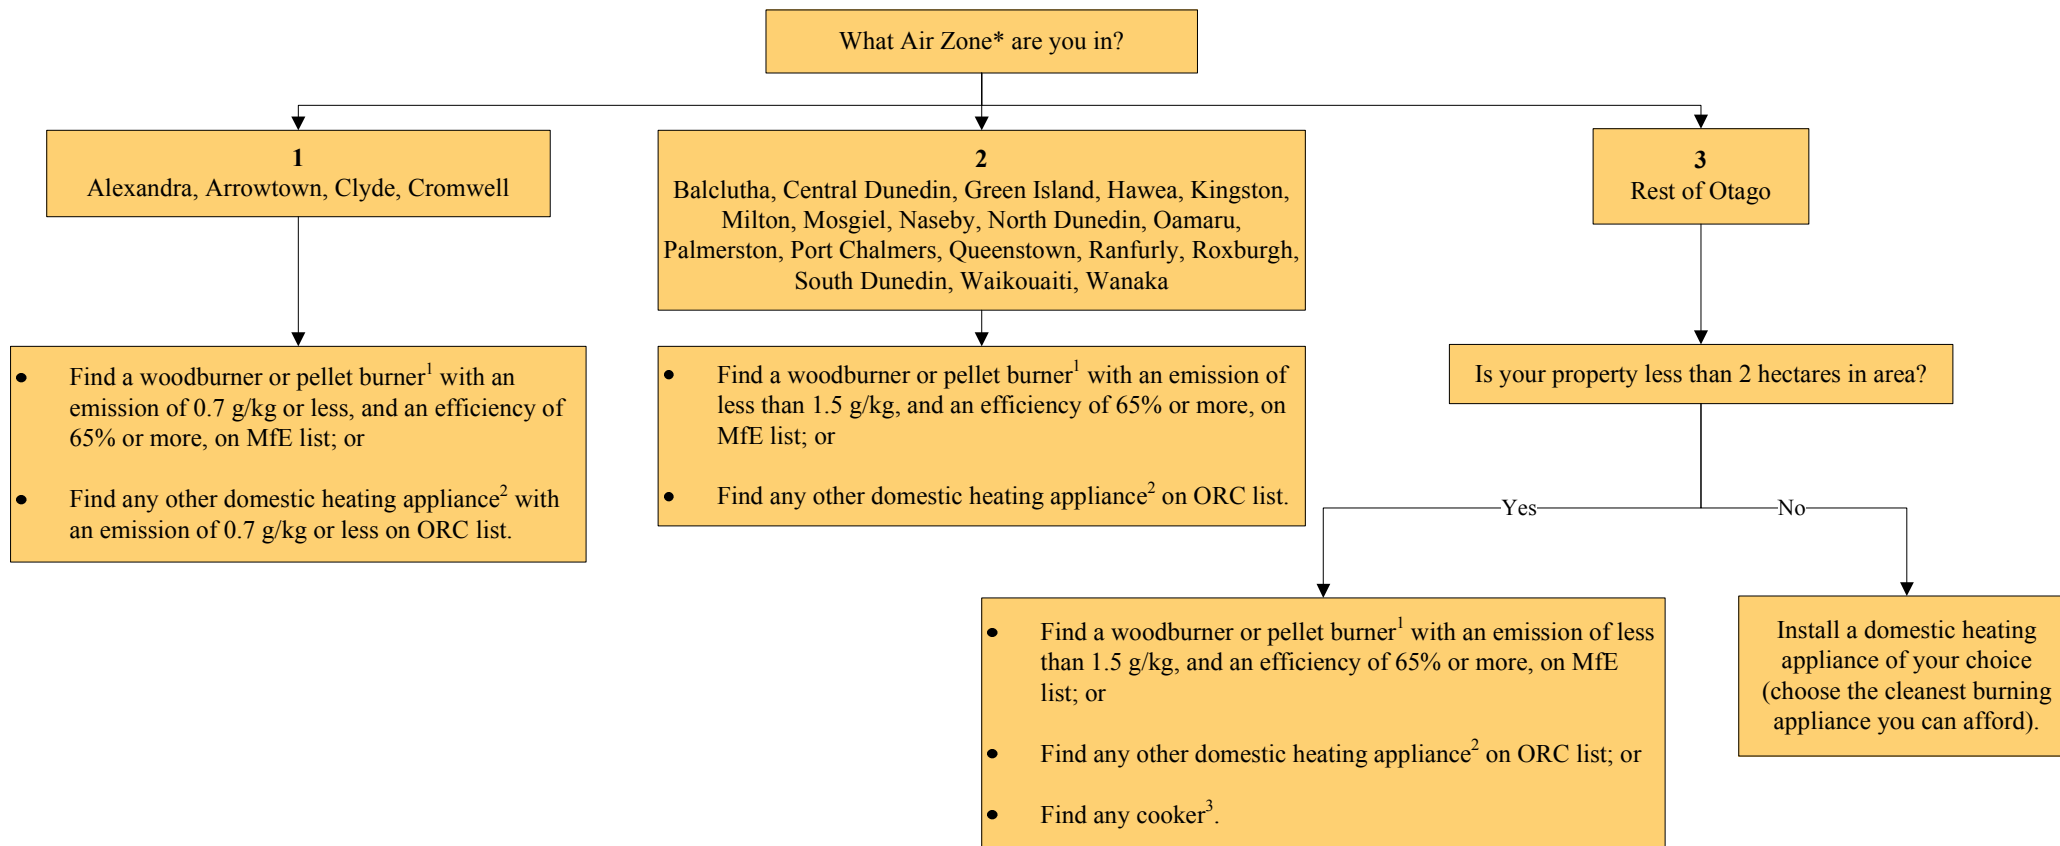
What Air Zone* are you in?

1
Alexandra, Arrowtown, Clyde, Cromwell

2
Balclutha, Central Dunedin, Green Island, Hawea, Kingston, Milton, Mosgiel, Naseby, North Dunedin, Oamaru, Palmerston, Port Chalmers, Queenstown, Ranfurly, Roxburgh, South Dunedin, Waikouaiti, Wanaka

3
Rest of Otago

- Find a woodburner or pellet burner$^1$ with an emission of 0.7 g/kg or less, and an efficiency of 65% or more, on MfE list; or
- Find any other domestic heating appliance$^2$ with an emission of 0.7 g/kg or less on ORC list.

- Find a woodburner or pellet burner$^1$ with an emission of less than 1.5 g/kg, and an efficiency of 65% or more, on MfE list; or
- Find any other domestic heating appliance$^2$ on ORC list.

Is your property less than 2 hectares in area?

Yes

No

- Find a woodburner or pellet burner$^1$ with an emission of less than 1.5 g/kg, and an efficiency of 65% or more, on MfE list; or
- Find any other domestic heating appliance$^2$ on ORC list; or
- Find any cooker$^3$.

Install a domestic heating appliance of your choice (choose the cleanest burning appliance you can afford).